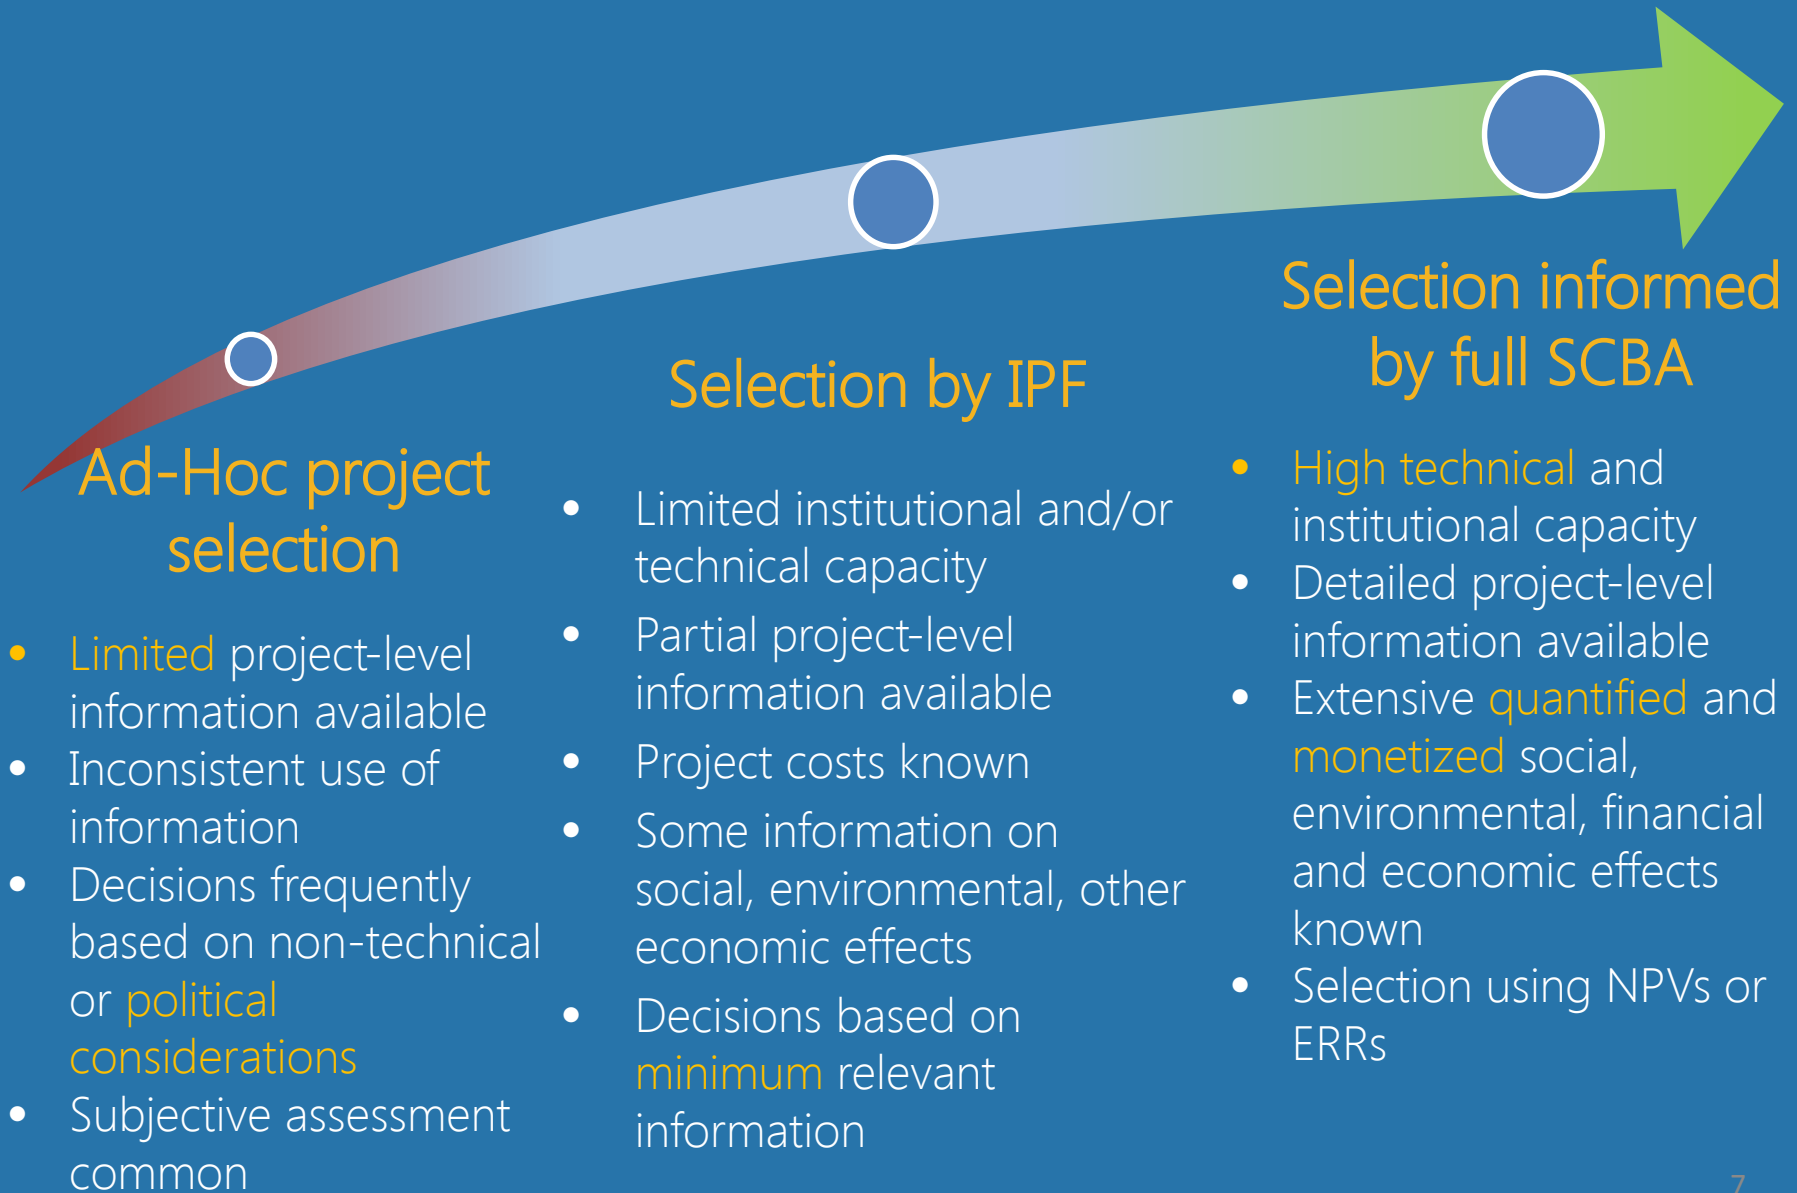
Ad-Hoc project selection

- Limited project-level information available
- Inconsistent use of information
- Decisions frequently based on non-technical or political considerations
- Subjective assessment common

Selection by IPF

- Limited institutional and/or technical capacity
- Partial project-level information available
- Project costs known
- Some information on social, environmental, other economic effects
- Decisions based on minimum relevant information

Selection informed by full SCBA

- High technical and institutional capacity
- Detailed project-level information available
- Extensive quantified and monetized social, environmental, financial and economic effects known
- Selection using NPVs or ERRs

7